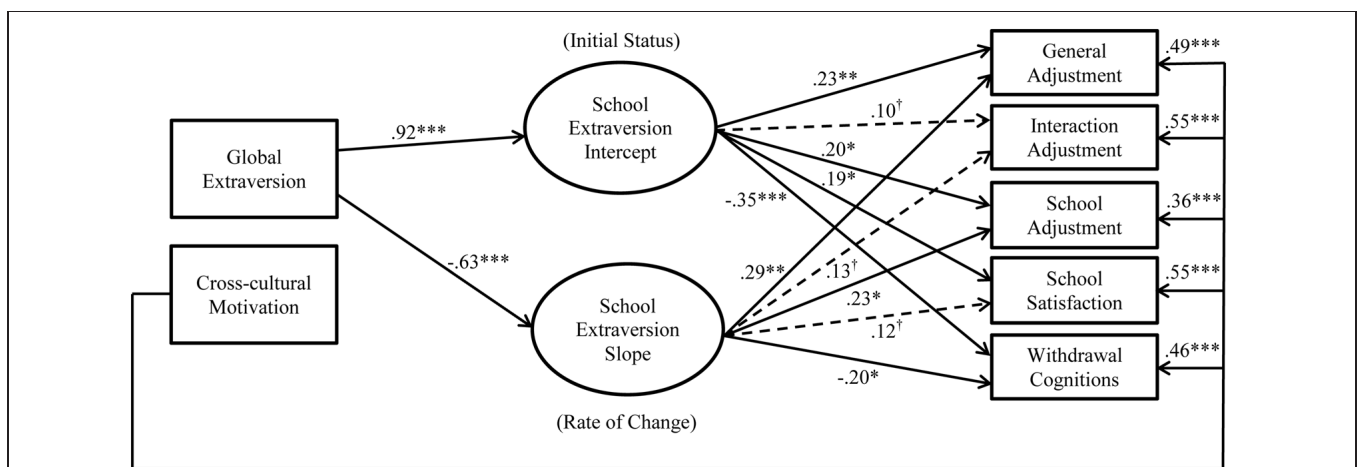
(Initial Status)

Global Extraversion

.92***

School Extraversion Intercept

-.63***

Cross-cultural Motivation

School Extraversion Slope

(Rate of Change)

.23**

.10$^{\dagger}$

.20*

.19*

-.35***

.29**

.13$^{\dagger}$

.23*

.12$^{\dagger}$

-.20*

General Adjustment

Interaction Adjustment

School Adjustment

School Satisfaction

Withdrawal Cognitions

.49***

.55***

.36***

.55***

.46***